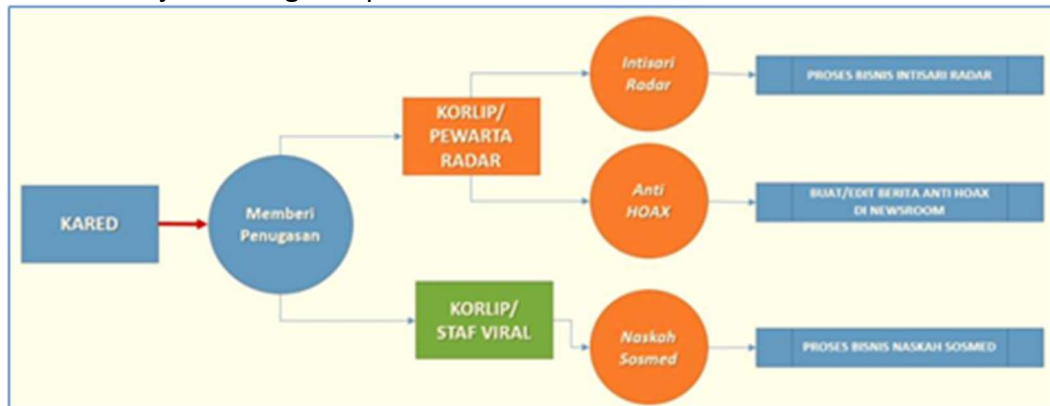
KARED

Memberi Penugasan

KORLIP/ PEWARTA RADAR

KORLIP/ STAF VIRAL

Intisari Radar

Anti HOAX

Naskah Sosmed

PROSES BISNIS INTISARI RADAR

BUAT/EDIT BERITA ANTI HOAX DI NEWSROOM

PROSES BISNIS NASKAH SOSMED